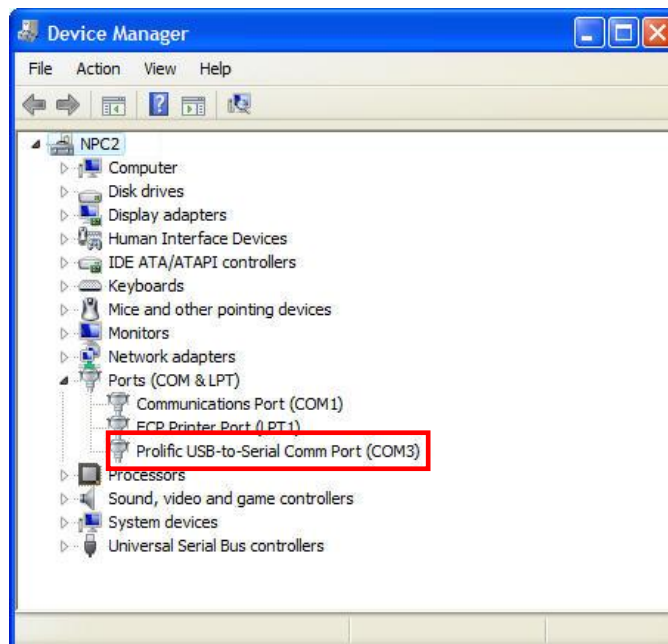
Device Manager

File Action View Help

NPC2
Computer
Disk drives
Display adapters
Human Interface Devices
IDE ATA/ATAPI controllers
Keyboards
Mice and other pointing devices
Monitors
Network adapters
Ports (COM & LPT)
Communications Port (COM1)
ECP Printer Port (LPT1)
Prolific USB-to-Serial Comm Port (COM3)
Processors
Sound, video and game controllers
System devices
Universal Serial Bus controllers